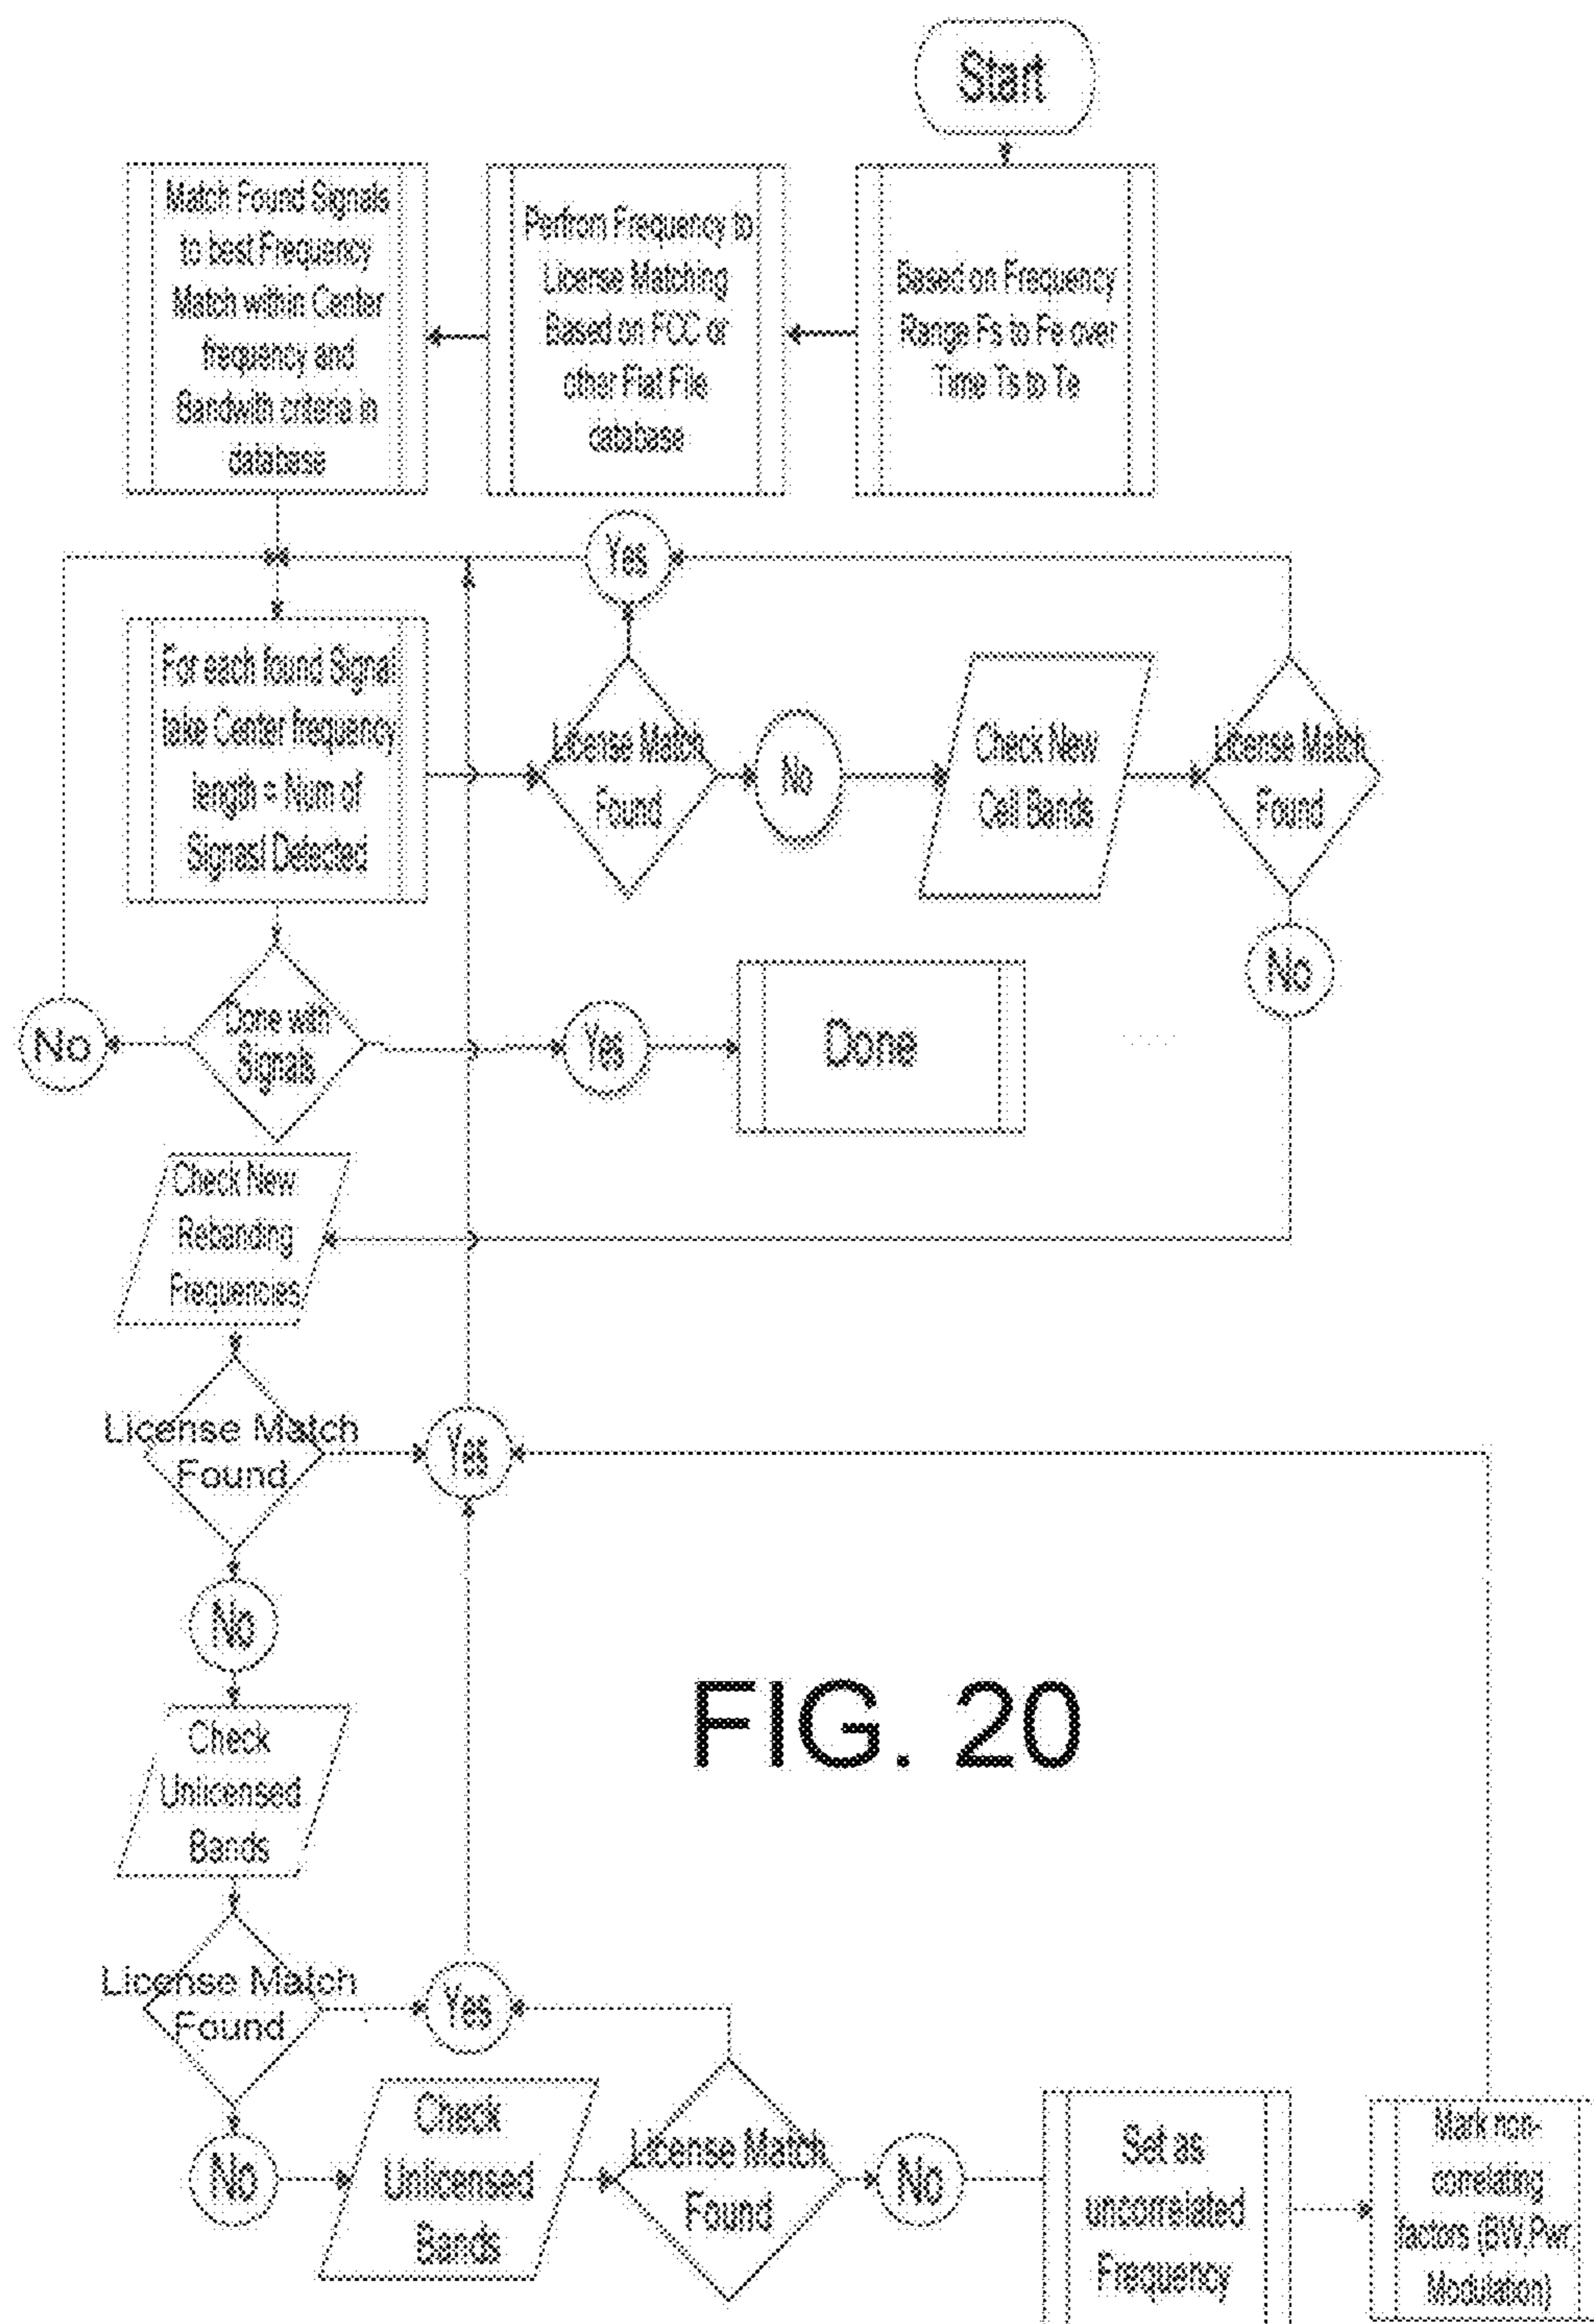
Start

Based on Frequency Range Fs to Fe over Time Ts to Te

Perfrom Frequency to License Matching Based on FCC or other Flat File database

Match Found Signals to best Frequency Match within Center frequency and Bandwith criteria in database

Yes

For each found Signal take Center frequency length = Num of Signasl Detected

License Match Found

No

Check New Cell Bands

License Match Found

No

No

Done with Signals

Yes

Done

Check New Rebanding Frequencies

License Match Found

Yes

No

Check Unicensed Bands

FIG. 20

License Match Found

Yes

No

Check Unicensed Bands

License Match Found

No

Set as uncorrelated Frequency

Mark non-correlating factors (BW,Pwr, Modulation)